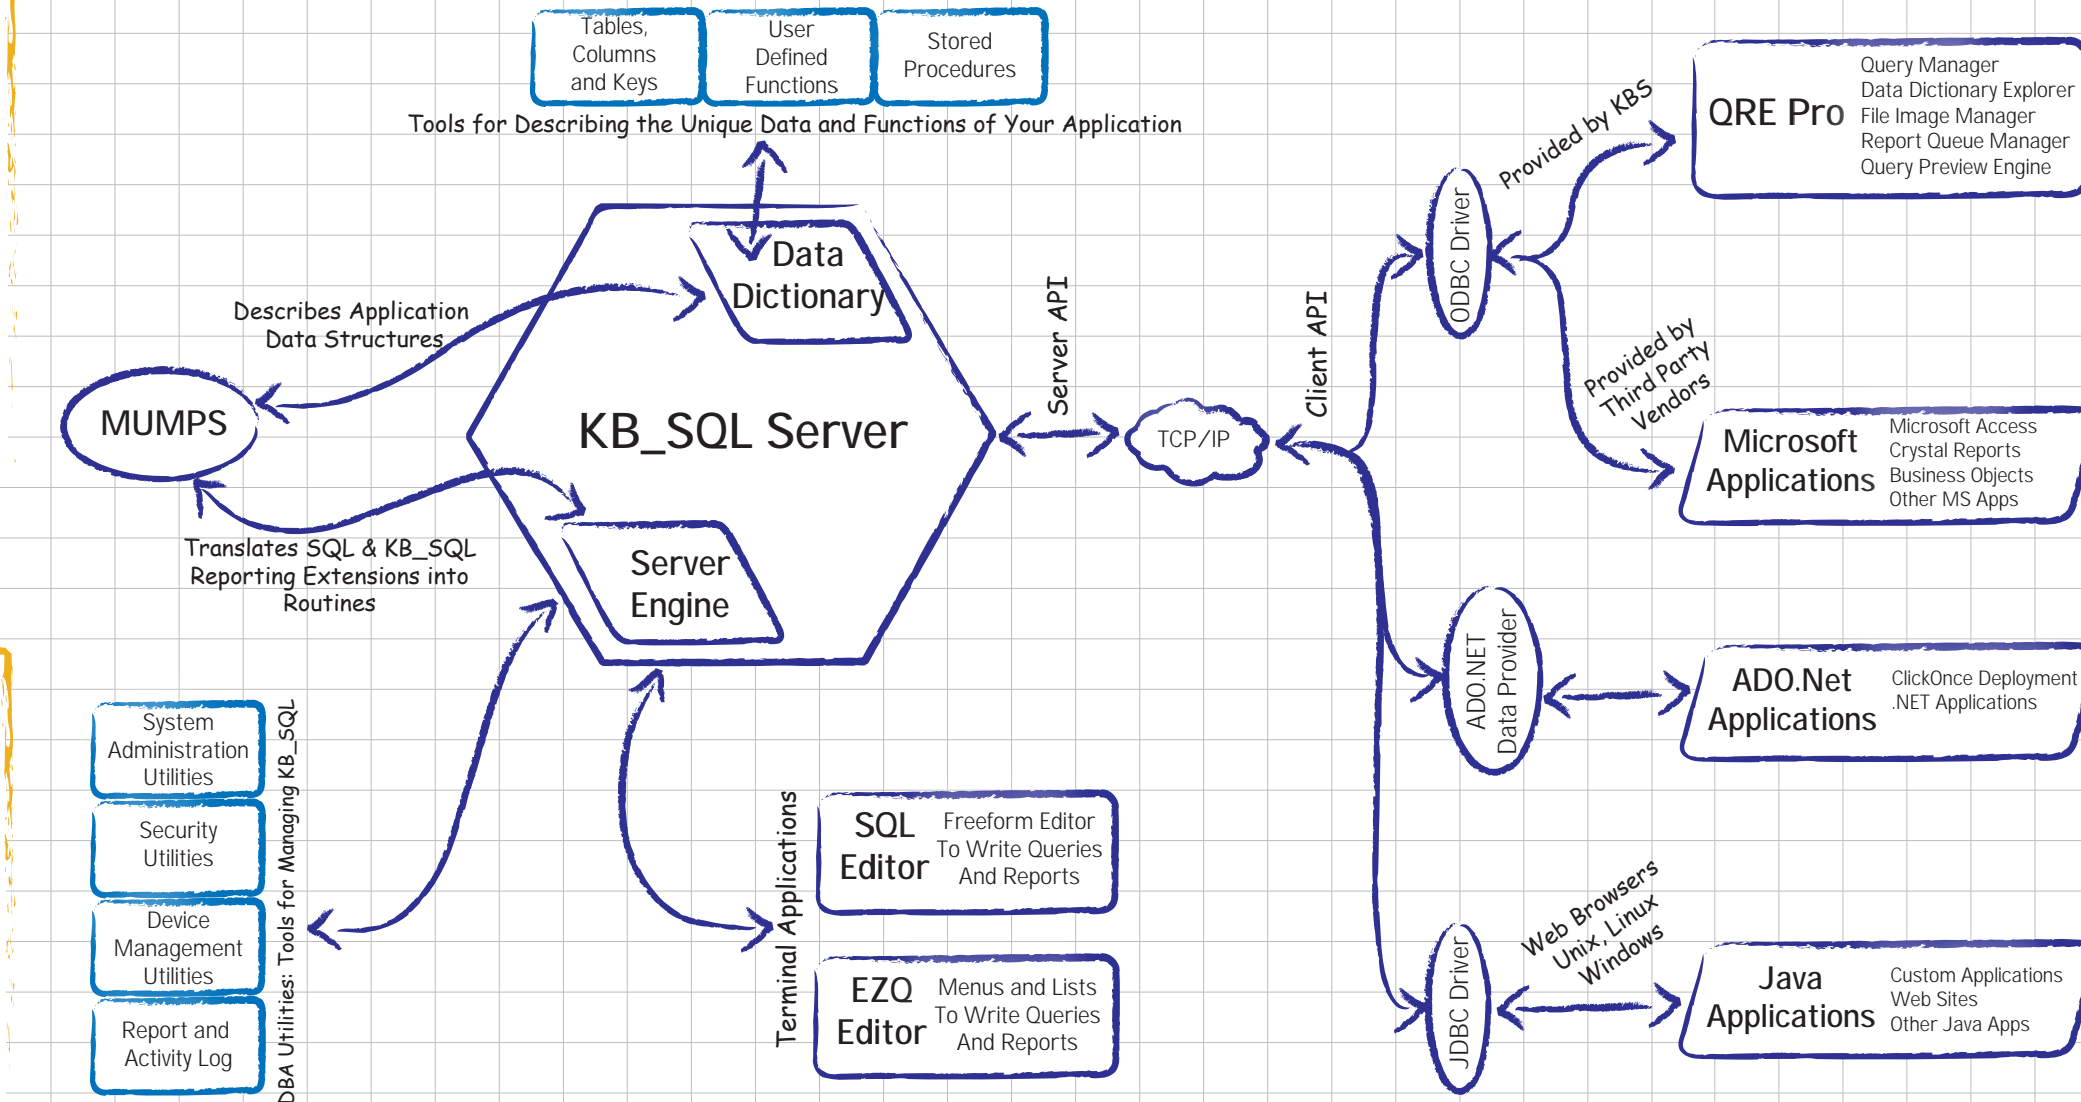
Tables, Columns and Keys

User Defined Functions

Stored Procedures

Tools for Describing the Unique Data and Functions of Your Application

Data Dictionary

Describes Application Data Structures

MUMPS

KB_SQL Server

Translates SQL & KB_SQL Reporting Extensions into Routines

Server Engine

Server API

TCP/IP

Client API

ODBC Driver

Provided by KBS

QRE Pro

Query Manager
Data Dictionary Explorer
File Image Manager
Report Queue Manager
Query Preview Engine

Provided by Third Party Vendors

Microsoft Applications

Microsoft Access
Crystal Reports
Business Objects
Other MS Apps

ADO.NET Data Provider

ADO.Net Applications

ClickOnce Deployment
.NET Applications

JDBC Driver

Web Browsers Unix, Linux Windows

Java Applications

Custom Applications
Web Sites
Other Java Apps

System Administration Utilities

Security Utilities

Device Management Utilities

Report and Activity Log

DBA Utilities: Tools for Managing KB_SQL

Terminal Applications

SQL Editor

Freeform Editor To Write Queries And Reports

EZQ Editor

Menus and Lists To Write Queries And Reports